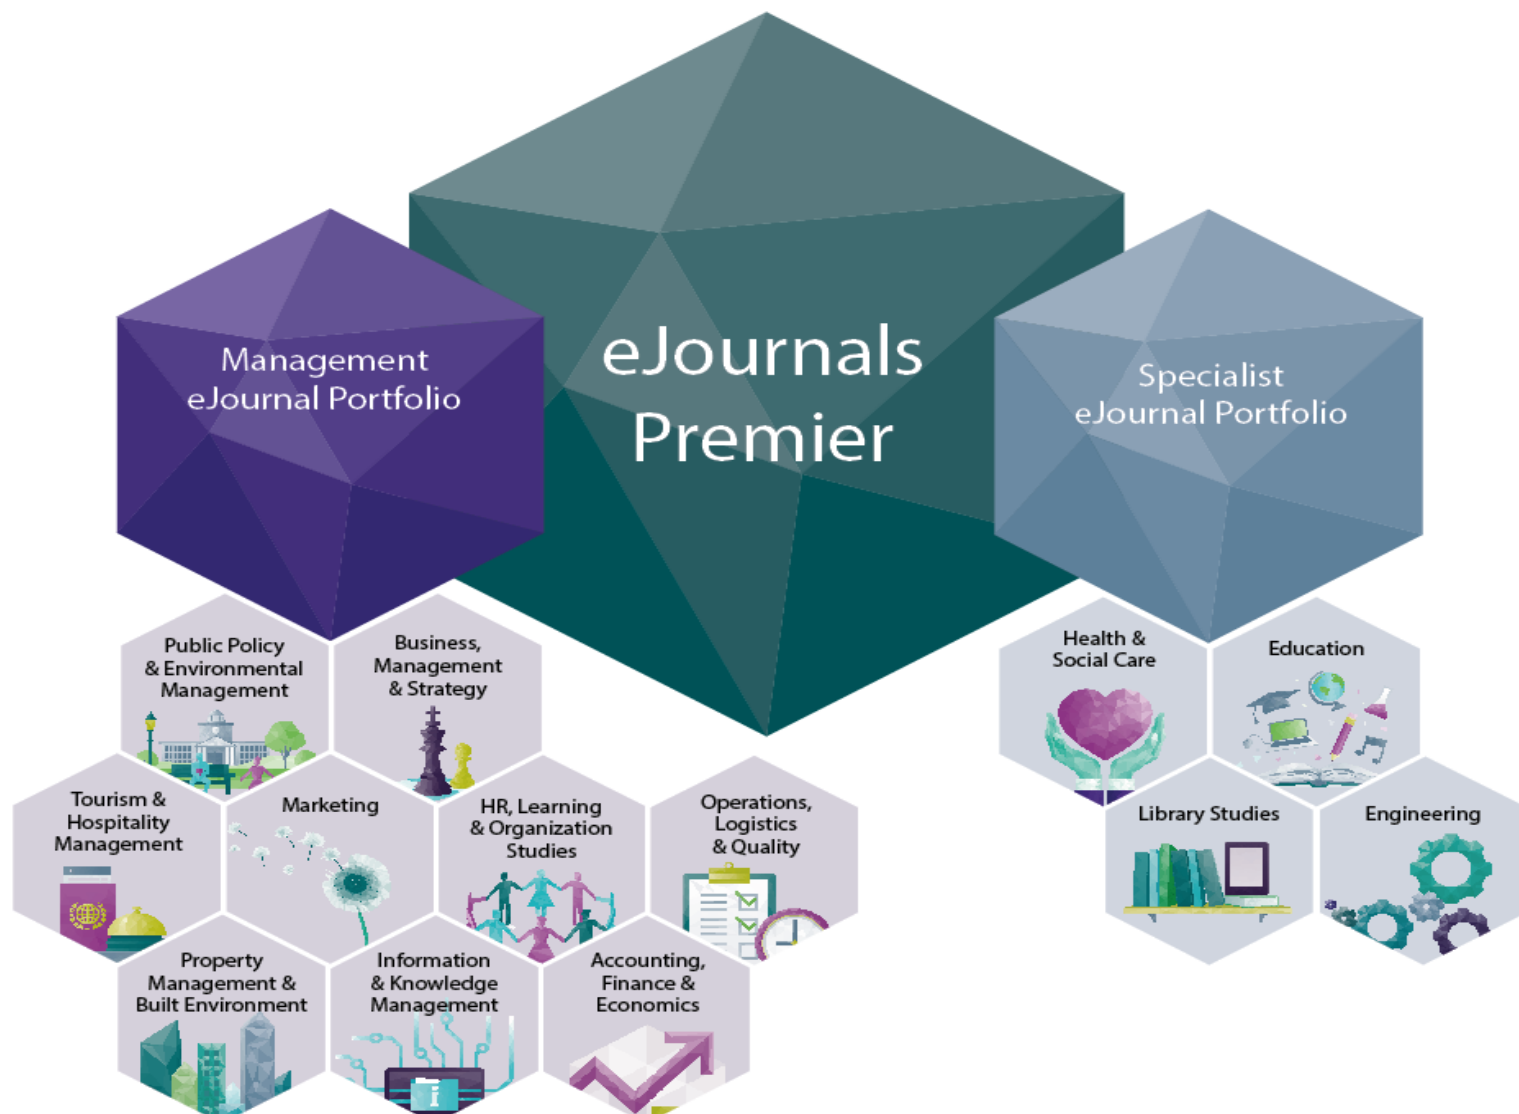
Management eJournal Portfolio

eJournals Premier

Specialist eJournal Portfolio

Public Policy & Environmental Management

Business, Management & Strategy

Tourism & Hospitality Management

Marketing

HR, Learning & Organization Studies

Operations, Logistics & Quality

Property Management & Built Environment

Information & Knowledge Management

Accounting, Finance & Economics

Health & Social Care

Education

Library Studies

Engineering